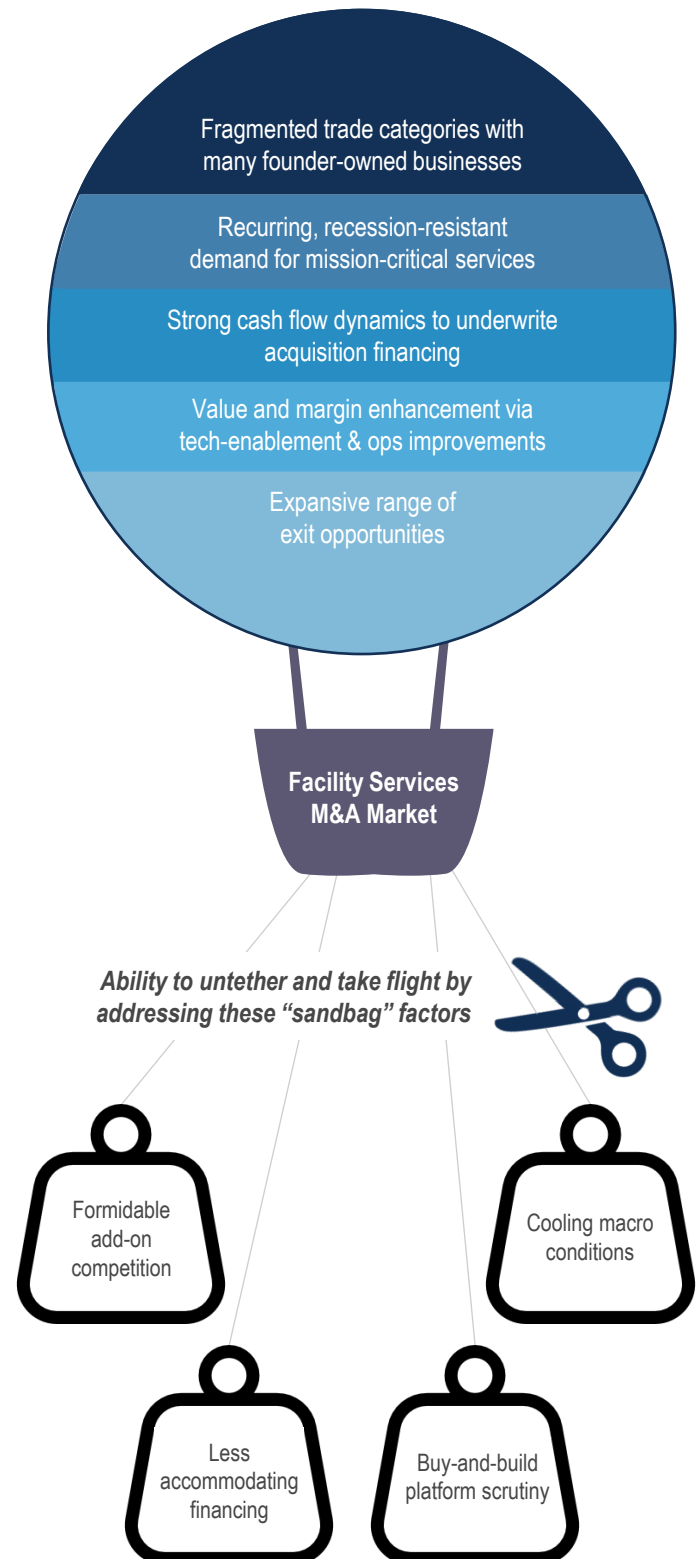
Fragmented trade categories with many founder-owned businesses

Recurring, recession-resistant demand for mission-critical services

Strong cash flow dynamics to underwrite acquisition financing

Value and margin enhancement via tech-enablement & ops improvements

Expansive range of exit opportunities

Facility Services M&A Market

Ability to untether and take flight by addressing these "sandbag" factors

Formidable add-on competition

Cooling macro conditions

Less accommodating financing

Buy-and-build platform scrutiny